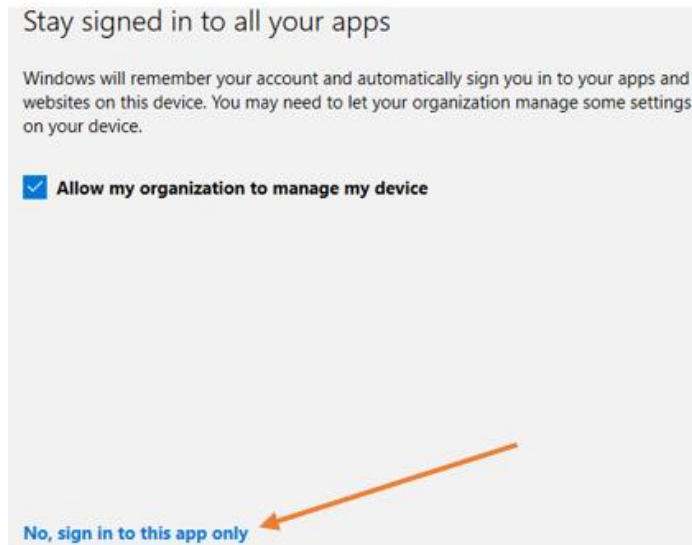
Stay signed in to all your apps

Windows will remember your account and automatically sign you in to your apps and websites on this device. You may need to let your organization manage some settings on your device.

Allow my organization to manage my device

No, sign in to this app only